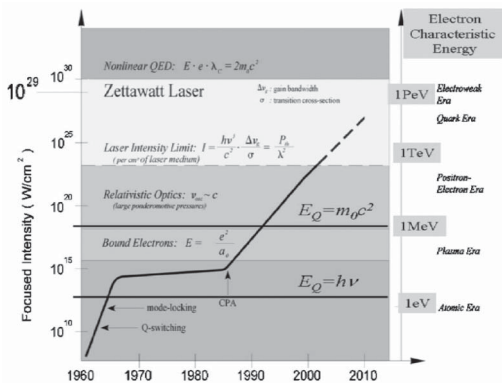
Electron Characteristic Energy

$10^{30}$

Nonlinear QED: $E \cdot e \cdot \lambda_c = 2m_e c^2$

$10^{29}$

Zettawatt Laser

$\Delta\nu_a$ : gain bandwidth
$\sigma$ : transition cross-section

1PeV

Electroweak Era

Quark Era

$10^{25}$

Laser Intensity Limit: $I = \frac{h\nu^3}{c^2} \cdot \frac{\Delta\nu_a}{\sigma} = \frac{P_{cr}}{\lambda^2}$

( per cm² of laser medium)

1TeV

Positron-Electron Era

$10^{20}$

Relativistic Optics: $v_{osc} \sim c$

(large ponderomotive pressures)

$E_Q = m_0 c^2$

1MeV

Plasma Era

Focused Intensity ( W/cm² )

Bound Electrons: $E = \frac{e^2}{a_0}$

$10^{15}$

$E_Q = h\nu$

CPA

mode-locking

1eV

Atomic Era

$10^{10}$

Q-switching

1960 1970 1980 1990 2000 2010